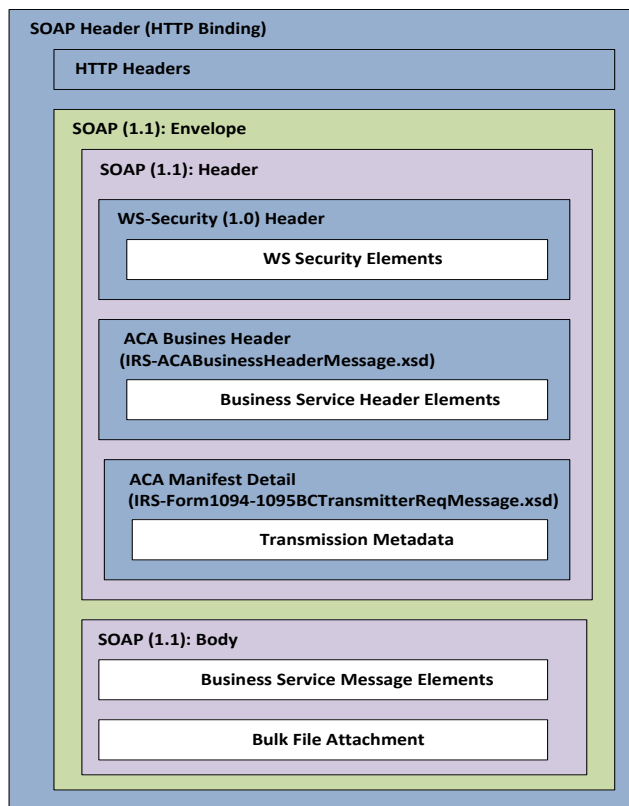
SOAP Header (HTTP Binding)

HTTP Headers

SOAP (1.1): Envelope

SOAP (1.1): Header

WS-Security (1.0) Header

WS Security Elements

ACA Busines Header (IRS-ACABusinessHeaderMessage.xsd)

Business Service Header Elements

ACA Manifest Detail (IRS-Form1094-1095BCTransmitterReqMessage.xsd)

Transmission Metadata

SOAP (1.1): Body

Business Service Message Elements

Bulk File Attachment